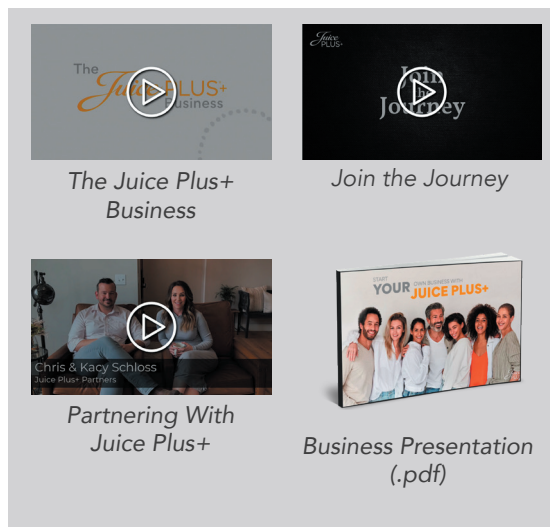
The Juice PLUS+ Business

The Juice Plus+ Business

Juice PLUS+

Join Journey

Join the Journey

Chris & Kacy Schloss
Juice Plus+ Partners

Partnering With Juice Plus+

START YOUR OWN BUSINESS WITH JUICE PLUS+

Business Presentation (.pdf)